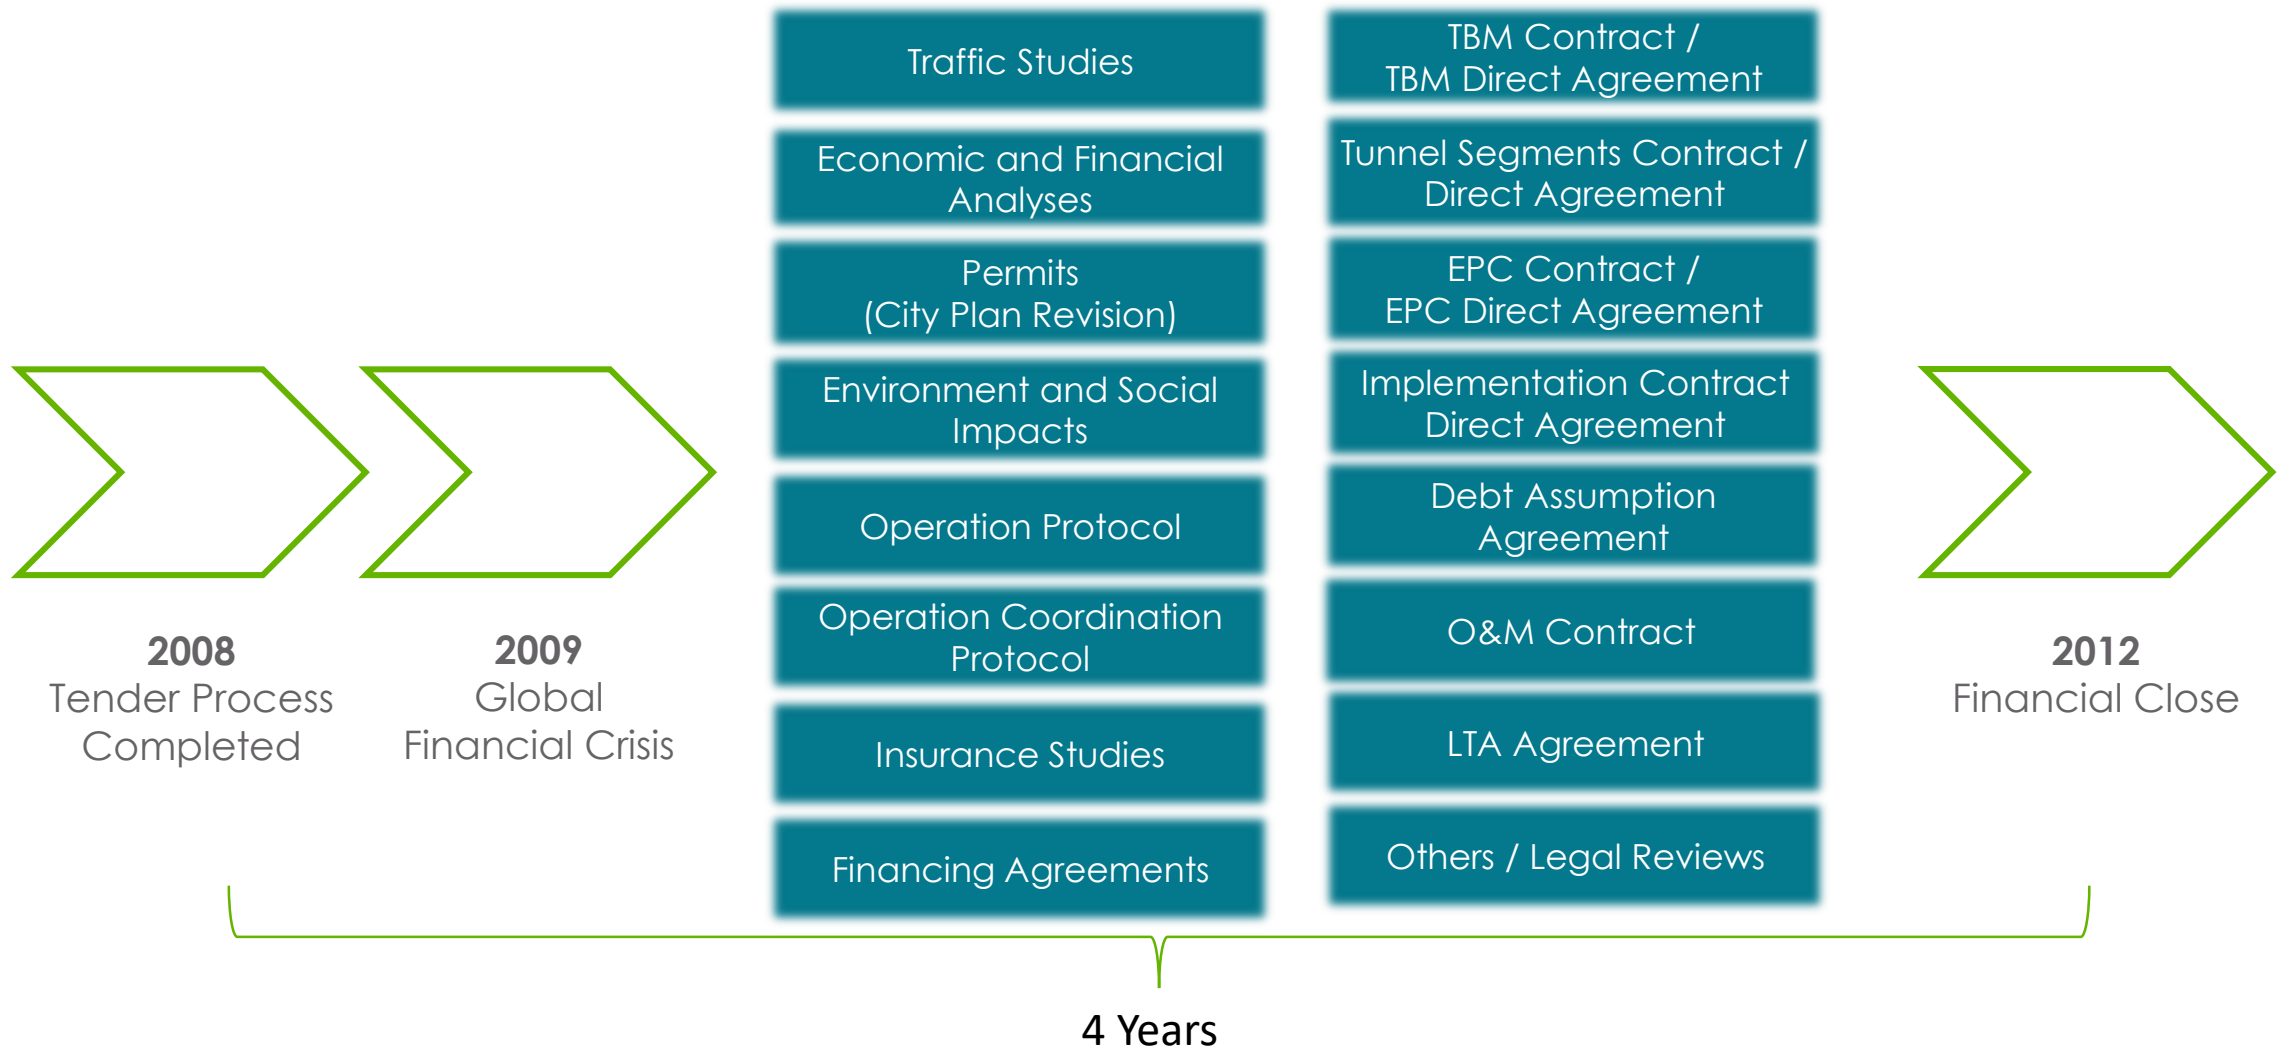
2008
Tender Process Completed

2009
Global Financial Crisis

Traffic Studies

Economic and Financial Analyses

Permits (City Plan Revision)

Environment and Social Impacts

Operation Protocol

Operation Coordination Protocol

Insurance Studies

Financing Agreements

TBM Contract / TBM Direct Agreement

Tunnel Segments Contract / Direct Agreement

EPC Contract / EPC Direct Agreement

Implementation Contract Direct Agreement

Debt Assumption Agreement

O&M Contract

LTA Agreement

Others / Legal Reviews

2012
Financial Close

4 Years